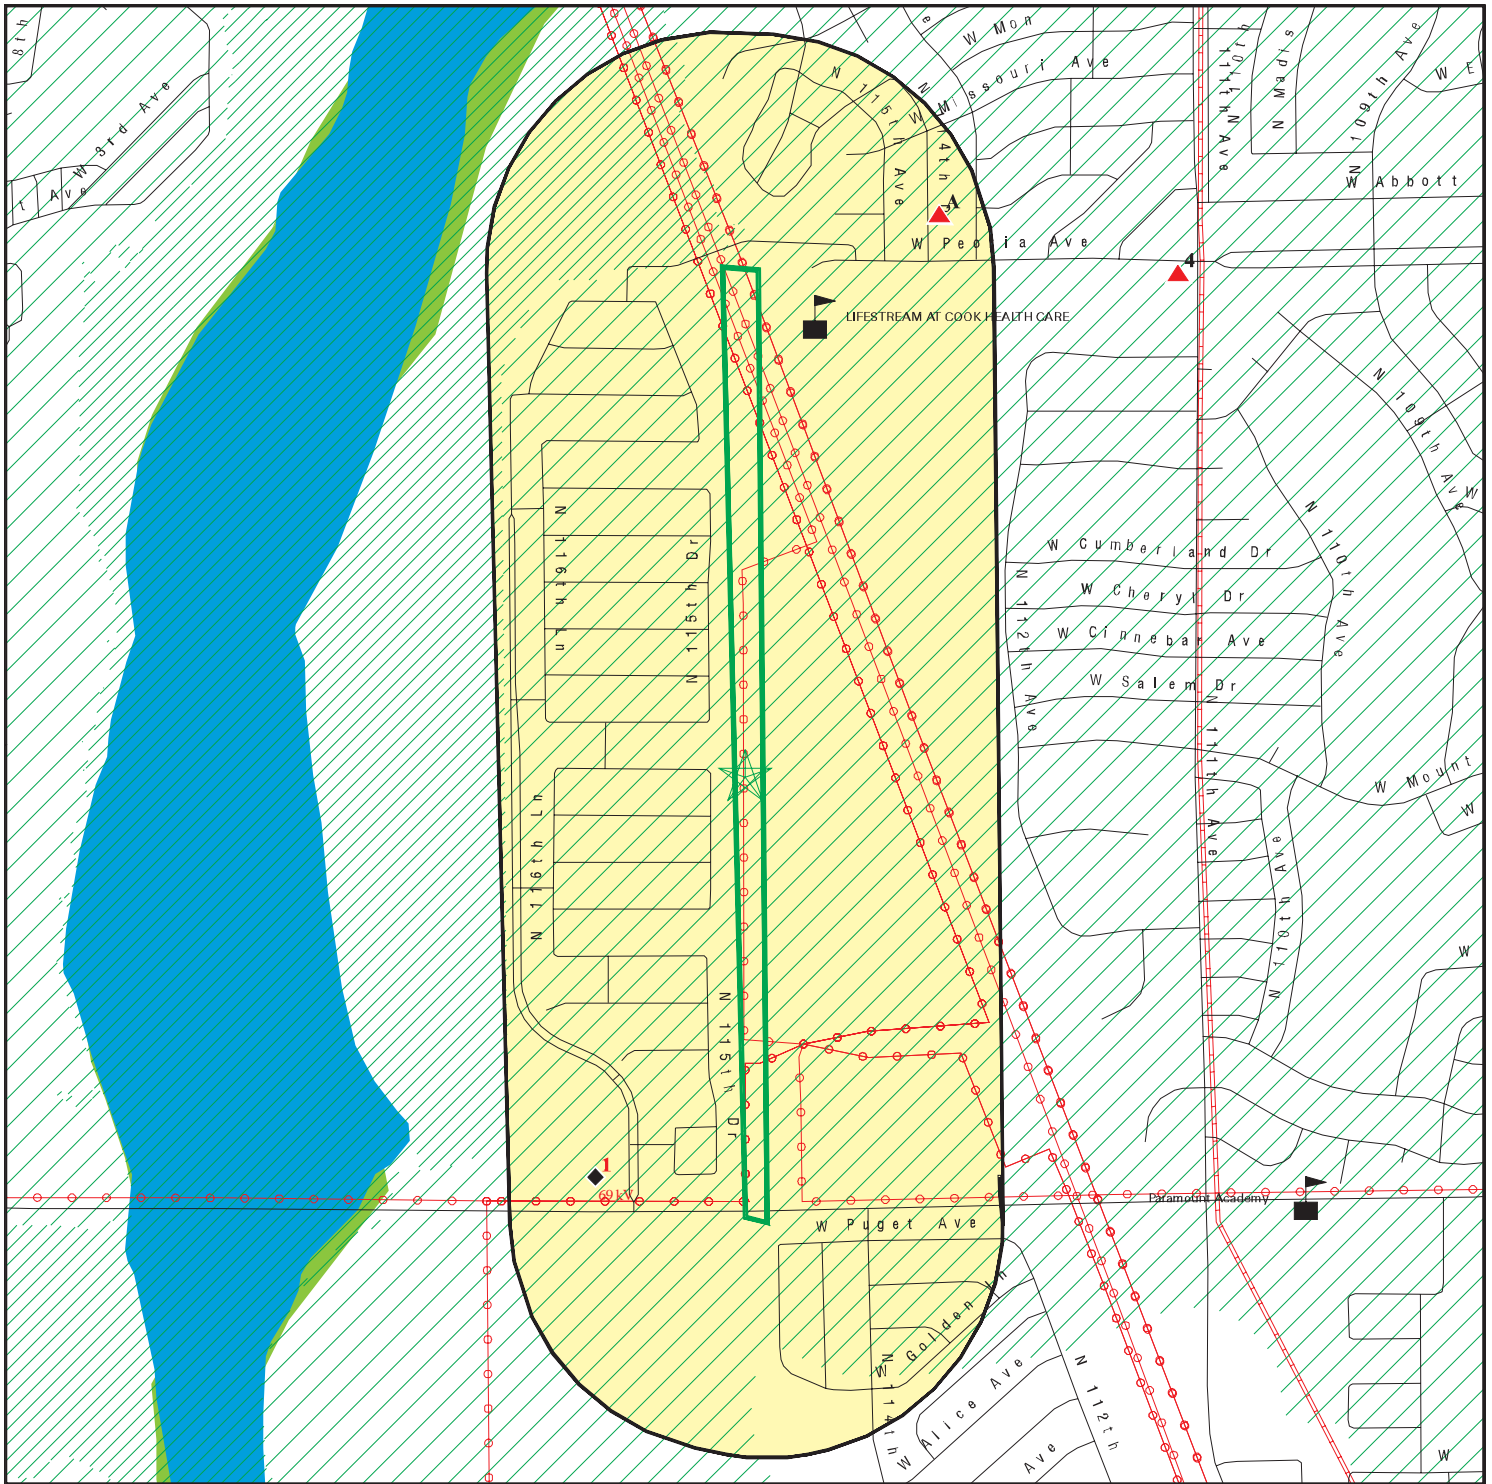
8th
W 3rd Ave
t Ave
W Mon
W Missouri Ave
N 116th Ave
4th
111th N Ave
N Madis
109th Ave
W E
W Abbott
W Peoria Ave
4
LIFESTREAM AT COOK HEALTH CARE
N 116th Ln
N 115th Dr
N 109th Ave
W
N 110th Ave
W Cumberland Dr
W Cheryl Dr
W Cinnebar Ave
W Salem Dr
N 112th Ave
111th Ave
W Mount
W
N 116th Ln
N 110th Ave
W
N 115th Dr
1
69 kV
Paramount Academy
W Puget Ave
W Golden Ln
N 114th
W Alice Ave
N 112th Ave
W